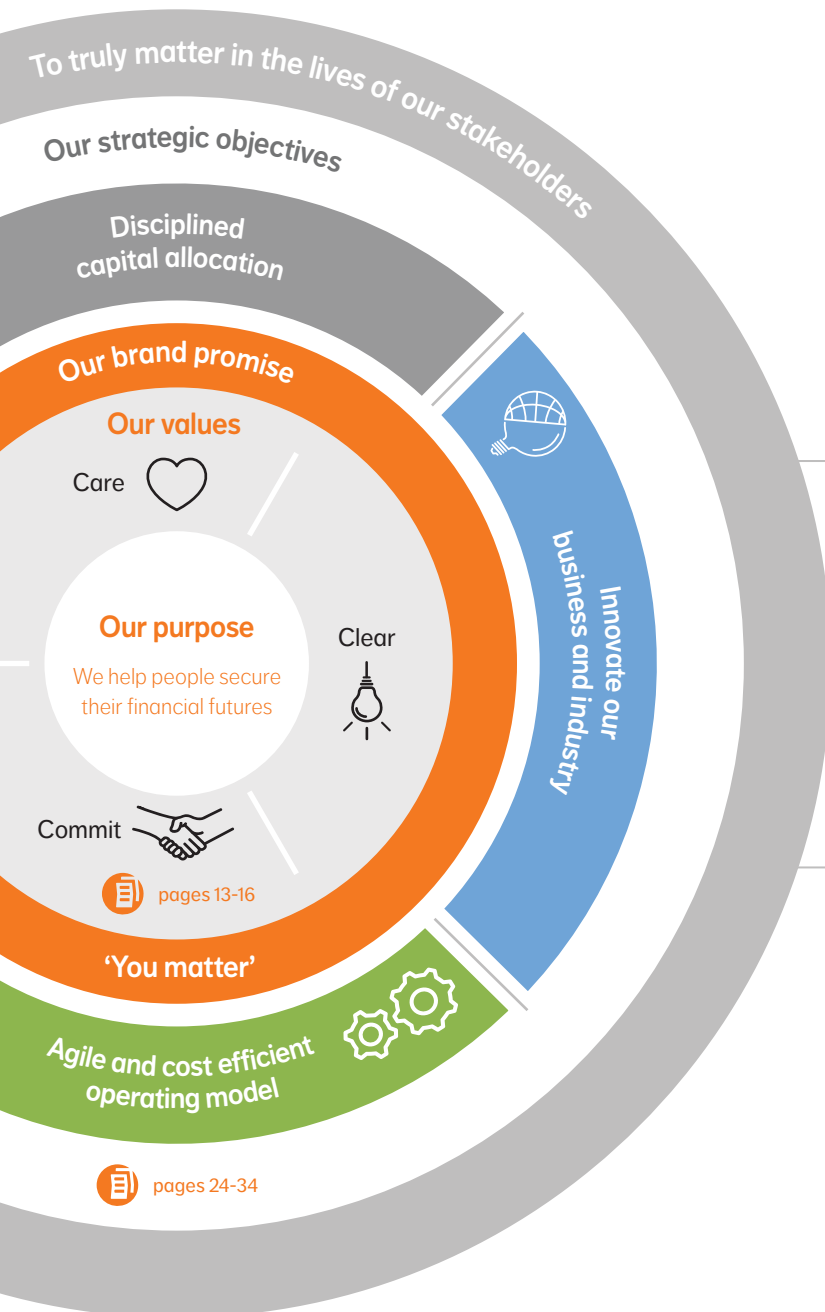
To truly matter in the lives of our stakeholders

Our strategic objectives

Disciplined capital allocation

Our brand promise

Our values

Care

Our purpose

We help people secure their financial futures

Clear

Commit

pages 13-16

'You matter'

Innovate our business and industry

Agile and cost efficient operating model

pages 24-34